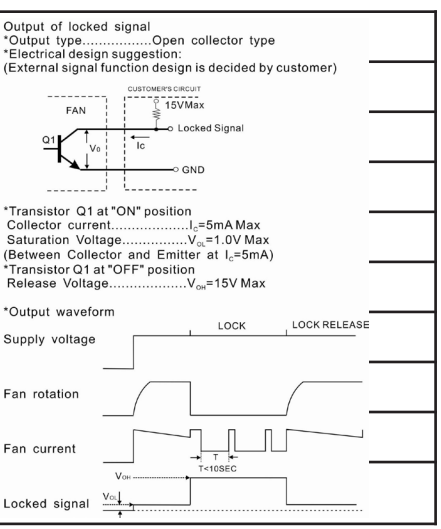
Output of locked signal
*Output type................Open collector type
*Electrical design suggestion:
(External signal function design is decided by customer)

FAN

CUSTOMER'S CIRCUIT

15VMax

Locked Signal

Q1

$V_0$

Ic

GND

*Transistor Q1 at "ON" position
Collector current..................$I_C$=5mA Max
Saturation Voltage...............$V_{OL}$=1.0V Max
(Between Collector and Emitter at $I_C$=5mA)
*Transistor Q1 at "OFF" position
Release Voltage..................$V_{OH}$=15V Max

*Output waveform

LOCK

LOCK RELEASE

Supply voltage

Fan rotation

Fan current

T

T<10SEC

$V_{OH}$

Locked signal

$V_{OL}$